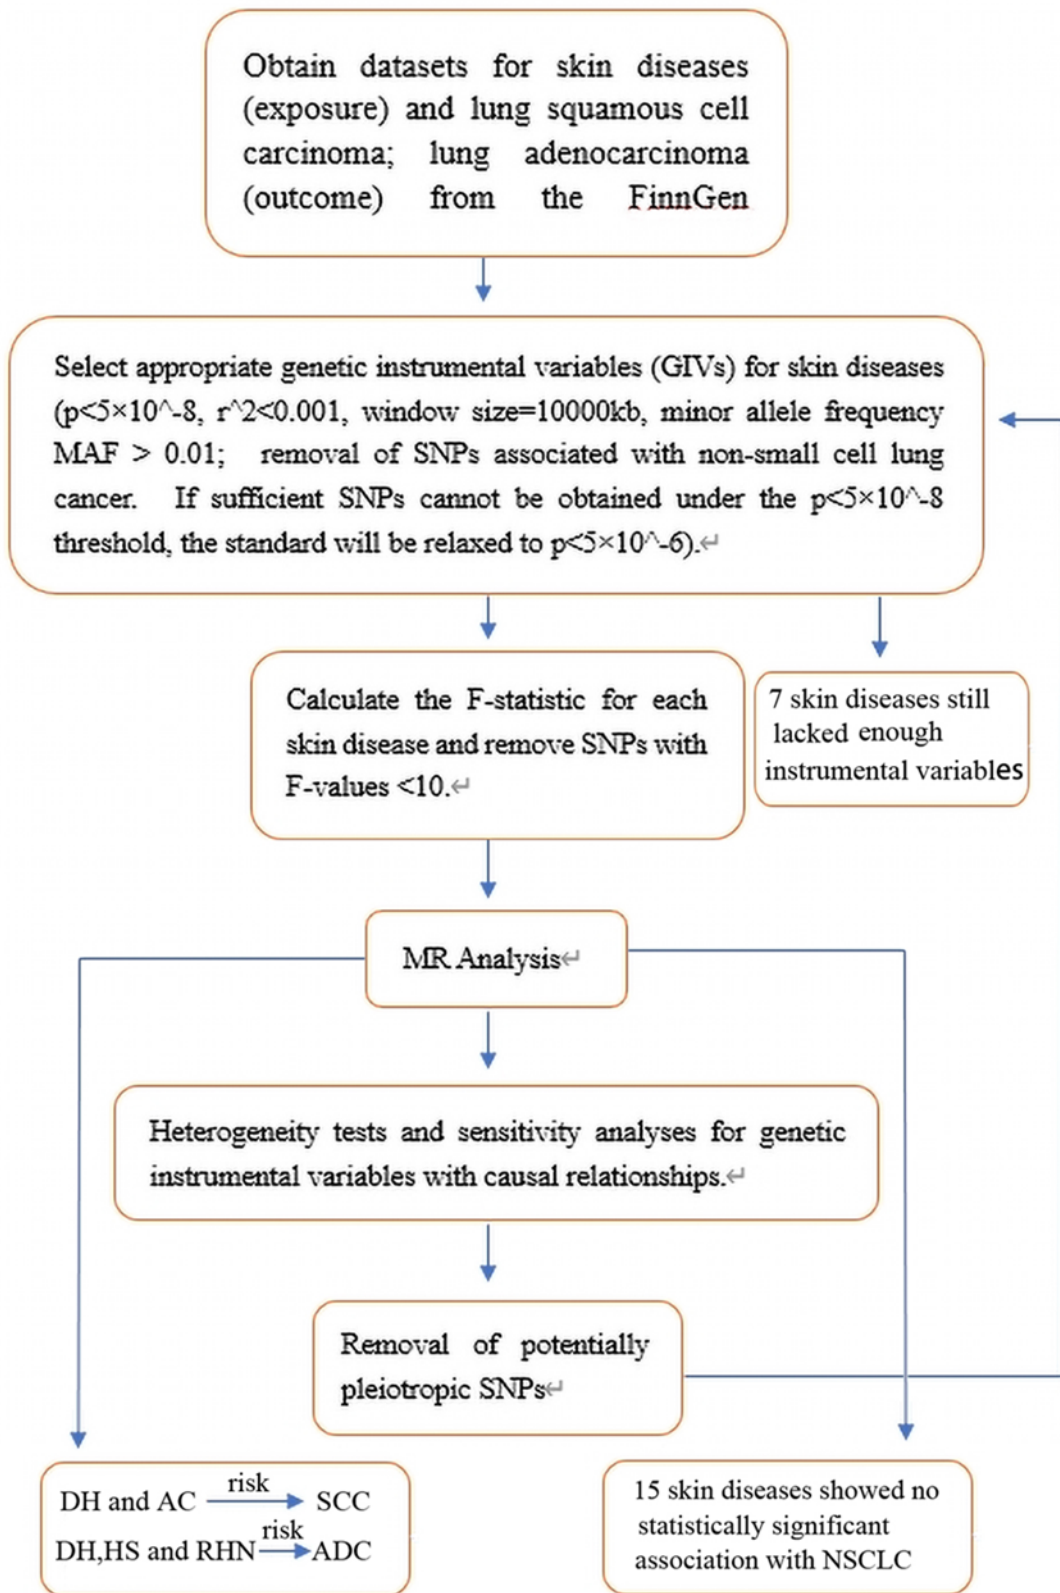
Obtain datasets for skin diseases (exposure) and lung squamous cell carcinoma; lung adenocarcinoma (outcome) from the FinnGen

Select appropriate genetic instrumental variables (GIVs) for skin diseases ($p<5\times10$^-8, r^2<0.001, window size=10000kb, minor allele frequency MAF > 0.01; removal of SNPs associated with non-small cell lung cancer. If sufficient SNPs cannot be obtained under the $p<5\times10$^-8 threshold, the standard will be relaxed to $p<5\times10$^-6).

Calculate the F-statistic for each skin disease and remove SNPs with F-values <10.

7 skin diseases still lacked enough instrumental variables

MR Analysis

Heterogeneity tests and sensitivity analyses for genetic instrumental variables with causal relationships.

Removal of potentially pleiotropic SNPs

DH and AC $\xrightarrow{risk}$ SCC
DH,HS and RHN $\xrightarrow{risk}$ ADC

15 skin diseases showed no statistically significant association with NSCLC